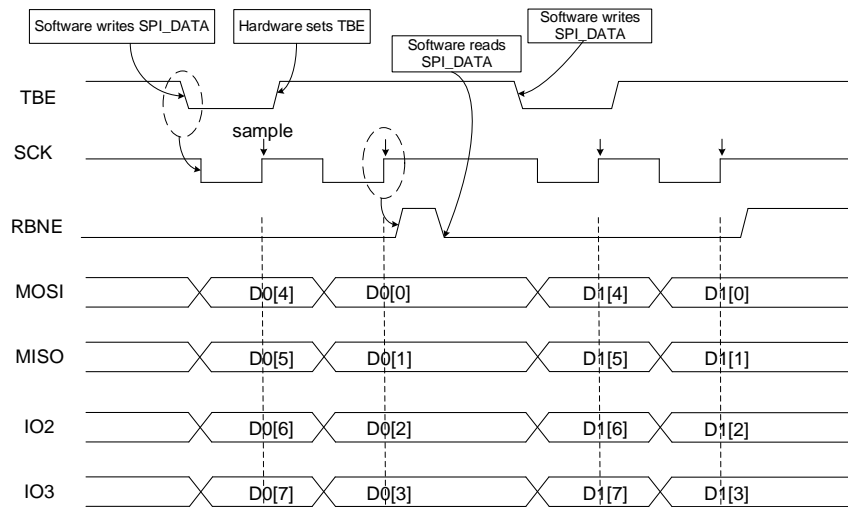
Software writes SPI_DATA

Hardware sets TBE

Software reads SPI_DATA

Software writes SPI_DATA

TBE

sample

SCK

RBNE

MOSI

D0[4]

D0[0]

D1[4]

D1[0]

MISO

D0[5]

D0[1]

D1[5]

D1[1]

IO2

D0[6]

D0[2]

D1[6]

D1[2]

IO3

D0[7]

D0[3]

D1[7]

D1[3]